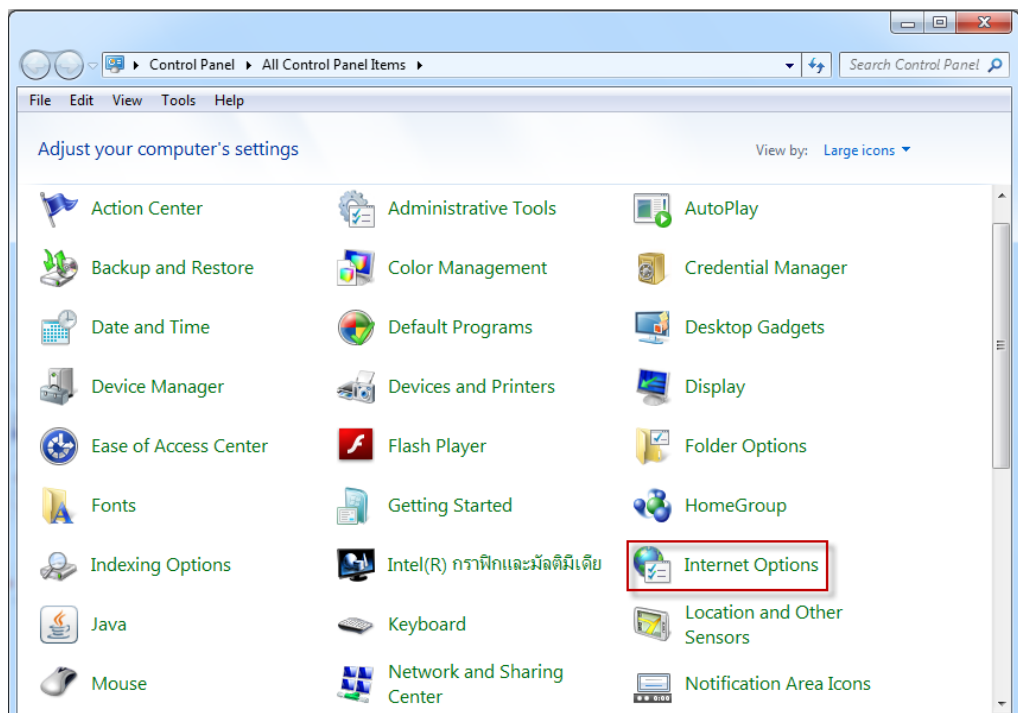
Control Panel ▸ All Control Panel Items ▸

Search Control Panel

File Edit View Tools Help

Adjust your computer's settings

View by: Large icons

Action Center
Administrative Tools
AutoPlay
Backup and Restore
Color Management
Credential Manager
Date and Time
Default Programs
Desktop Gadgets
Device Manager
Devices and Printers
Display
Ease of Access Center
Flash Player
Folder Options
Fonts
Getting Started
HomeGroup
Indexing Options
Intel(R) กราฟิกและมัลติมีเดีย
Internet Options
Java
Keyboard
Location and Other Sensors
Mouse
Network and Sharing Center
Notification Area Icons